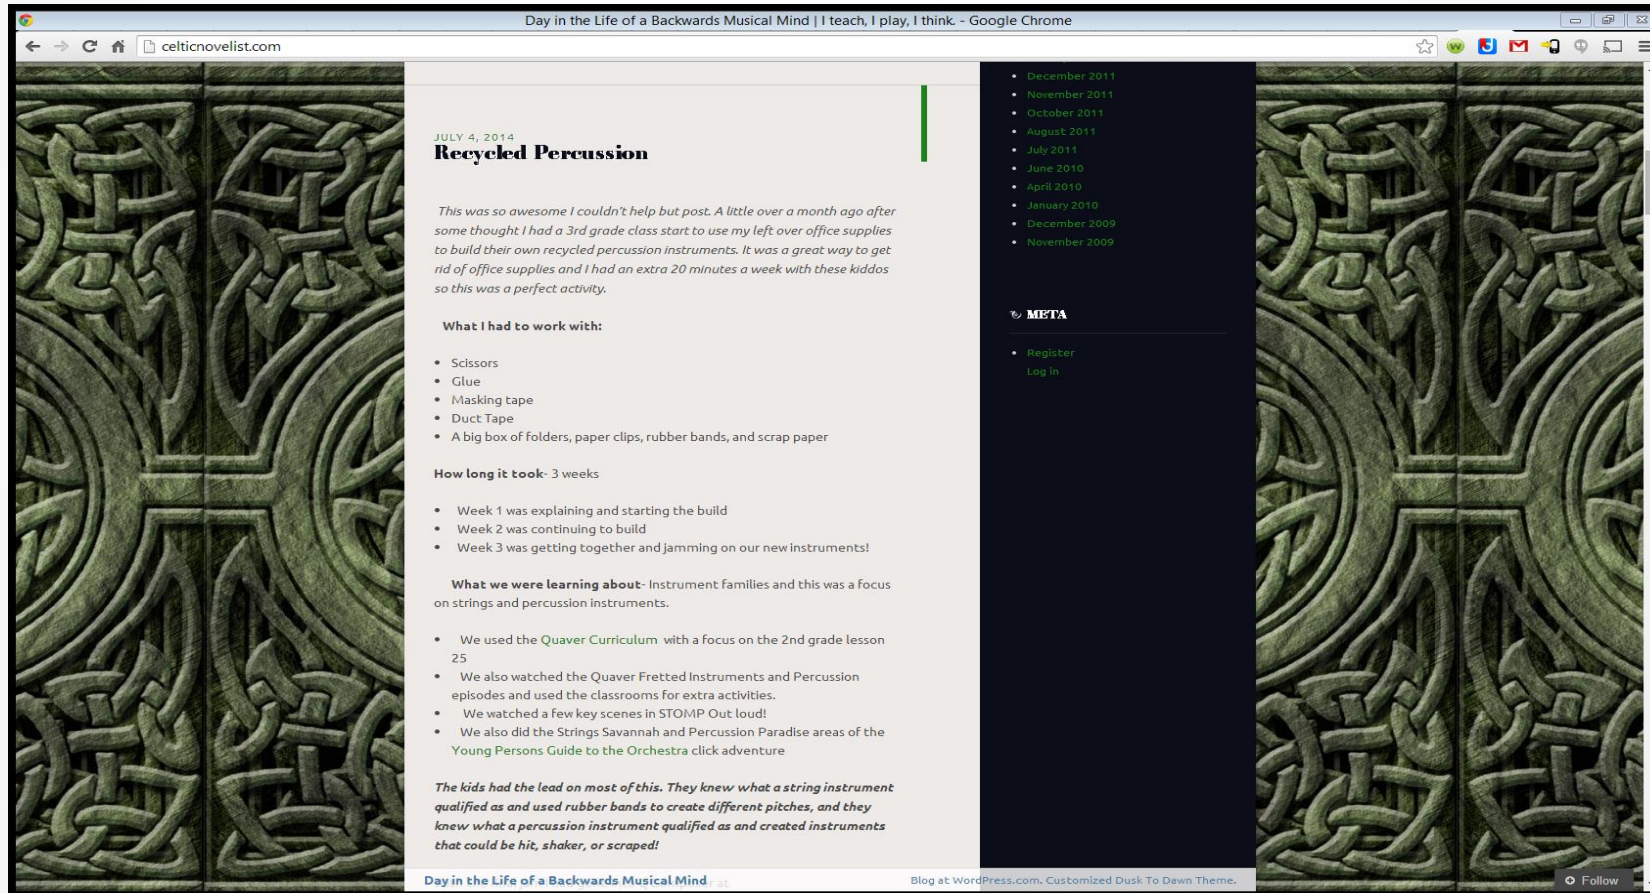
Day in the Life of a Backwards Musical Mind | I teach, I play, I think. - Google Chrome

celticnovelist.com

JULY 4, 2014

Recycled Percussion

This was so awesome I couldn't help but post. A little over a month ago after some thought I had a 3rd grade class start to use my left over office supplies to build their own recycled percussion instruments. It was a great way to get rid of office supplies and I had an extra 20 minutes a week with these kiddos so this was a perfect activity.

What I had to work with:

- Scissors
- Glue
- Masking tape
- Duct Tape
- A big box of folders, paper clips, rubber bands, and scrap paper

How long it took- 3 weeks

- Week 1 was explaining and starting the build
- Week 2 was continuing to build
- Week 3 was getting together and jamming on our new instruments!

What we were learning about- Instrument families and this was a focus on strings and percussion instruments.

- We used the Quaver Curriculum with a focus on the 2nd grade lesson 25
- We also watched the Quaver Fretted Instruments and Percussion episodes and used the classrooms for extra activities.
- We watched a few key scenes in STOMP Out loud!
- We also did the Strings Savannah and Percussion Paradise areas of the Young Persons Guide to the Orchestra click adventure

The kids had the lead on most of this. They knew what a string instrument qualified as and used rubber bands to create different pitches, and they knew what a percussion instrument qualified as and created instruments that could be hit, shaker, or scraped!

- December 2011
- November 2011
- October 2011
- August 2011
- July 2011
- June 2010
- April 2010
- January 2010
- December 2009
- November 2009

META

- Register
Log in

Day in the Life of a Backwards Musical Mind

Blog at WordPress.com. Customized Dusk To Dawn Theme.

Follow